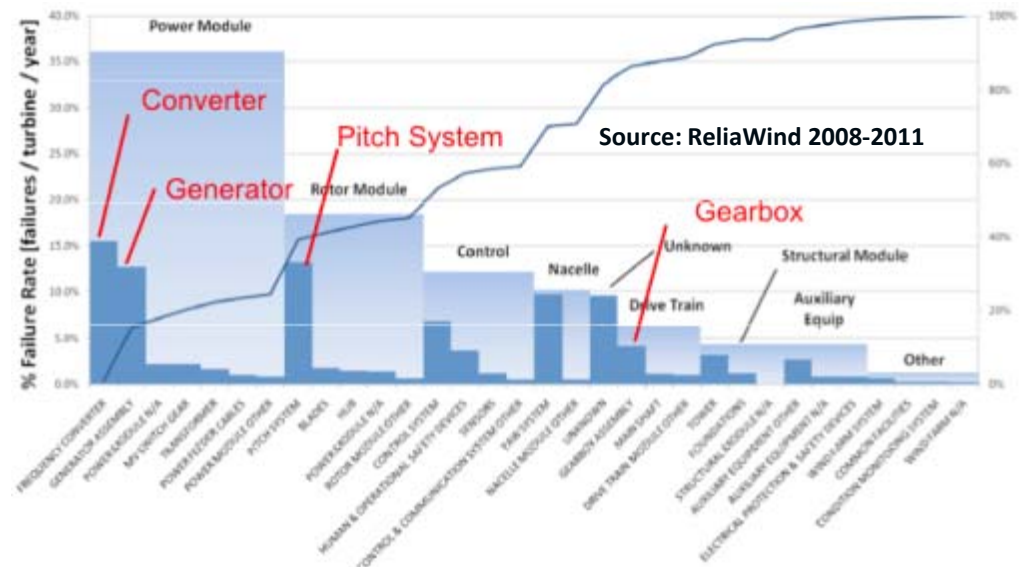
% Failure Rate [failures / turbine / year]

40.0%
35.0%
30.0%
25.0%
20.0%
15.0%
10.0%
5.0%
0.0%

100%
80%
60%
40%
20%
0%

Power Module
Converter
Generator
Pitch System
Source: ReliaWind 2008-2011
Rotor Module
Gearbox
Control
Nacelle
Unknown
Structural Module
Drive Train
Auxiliary Equip
Other

FREQUENCY CONVERTER
GENERATOR ASSEMBLY
POWER MODULE N/A
MV SWITCH GEAR
TRANSFORMER
POWER FEEDER CABLES
POWER MODULE OTHER
PITCH SYSTEM
BLADES
HUB
ROTOR MODULE N/A
ROTOR MODULE OTHER
CONTROL SYSTEM
HUMAN & OPERATIONAL SAFETY DEVICES
SENSORS
CONTROL & COMMUNICATION SYSTEM OTHER
YAW SYSTEM
NACELLE MODULE OTHER
UNKNOWN
GEARBOX ASSEMBLY
MAIN SHAFT
DRIVE TRAIN MODULE OTHER
TOWER
FOUNDATIONS
STRUCTURAL MODULE N/A
AUXILIARY EQUIPMENT OTHER
AUXILIARY EQUIPMENT N/A
ELECTRICAL PROTECTION & SAFETY DEVICES
WIND FARM SYSTEM
COMMON FACILITIES
CONDITION MONITORING SYSTEM
WIND FARM N/A